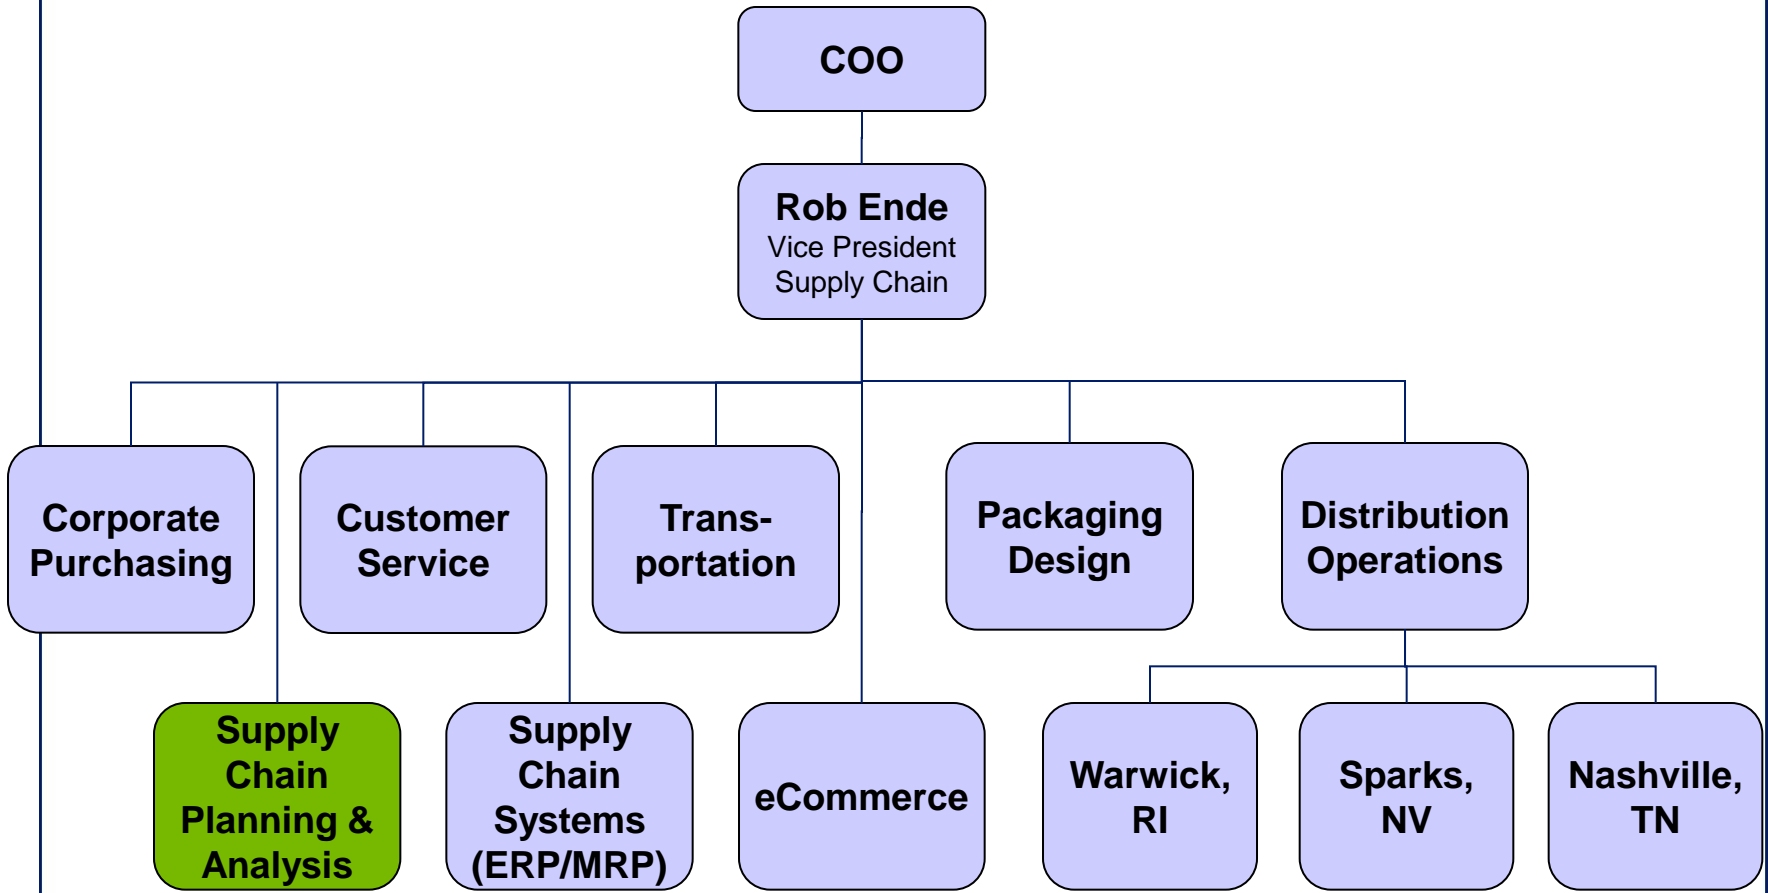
COO

Rob Ende
Vice President
Supply Chain

Corporate Purchasing

Customer Service

Transportation

Packaging Design

Distribution Operations

Supply Chain Planning & Analysis

Supply Chain Systems (ERP/MRP)

eCommerce

Warwick, RI

Sparks, NV

Nashville, TN